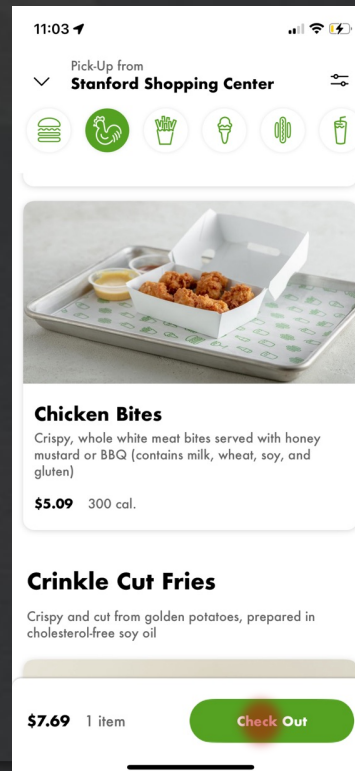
11:03

Pick-Up from
Stanford Shopping Center

Chicken Bites
Crispy, whole white meat bites served with honey mustard or BBQ (contains milk, wheat, soy, and gluten)

$5.09 300 cal.

Crinkle Cut Fries
Crispy and cut from golden potatoes, prepared in cholesterol-free soy oil

$7.69 1 item

Check Out